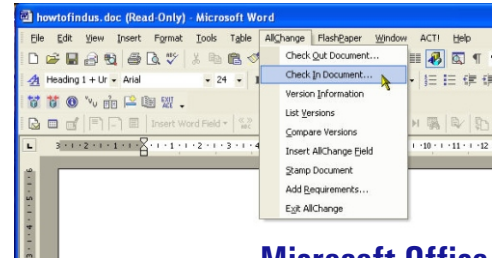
howtofindus.doc (Read-Only) - Microsoft Word

File Edit View Insert Format Tools Table AllChange FlashPaper Window ACT! Help

Heading 1 + Ur Arial 24

Insert Word Field

Check Out Document...
Check In Document...
Version Information
List Versions
Compare Versions
Insert AllChange Field
Stamp Document
Add Requirements...
Exit AllChange

Microsoft Office